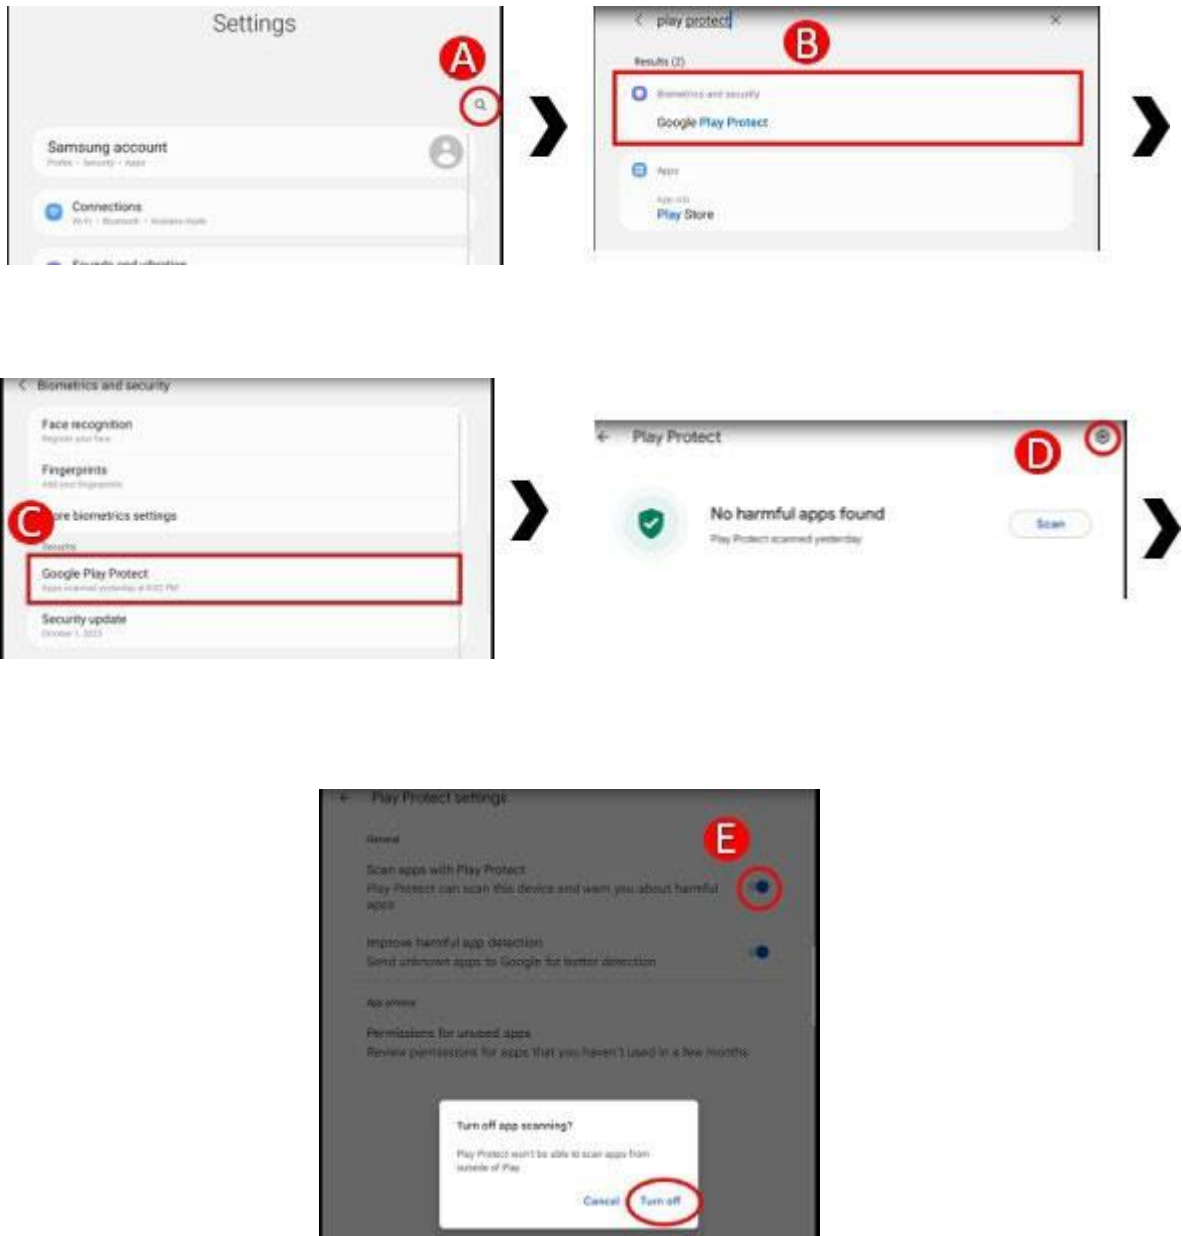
Settings

A

Samsung account
Profile · Security · Apps

Connections
Wi-Fi · Bluetooth · Airplane mode

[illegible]

play protect

B

Results (2)

Biometrics and security

Google Play Protect

Apps

App info

Play Store

Biometrics and security

Face recognition
Register your face

Fingerprints
Add your fingerprints

C

More biometrics settings

Security

Google Play Protect
Apps scanned yesterday at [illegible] PM

Security update
October 1, 2023

Play Protect

D

No harmful apps found
Play Protect scanned yesterday

Scan

Play Protect settings

General

E

Scan apps with Play Protect
Play Protect can scan this device and warn you about harmful apps

Improve harmful app detection
Send unknown apps to Google for better detection

App privacy

Permissions for unused apps
Review permissions for apps that you haven't used in a few months

Turn off app scanning?

Play Protect won't be able to scan apps from outside of Play

Cancel

Turn off